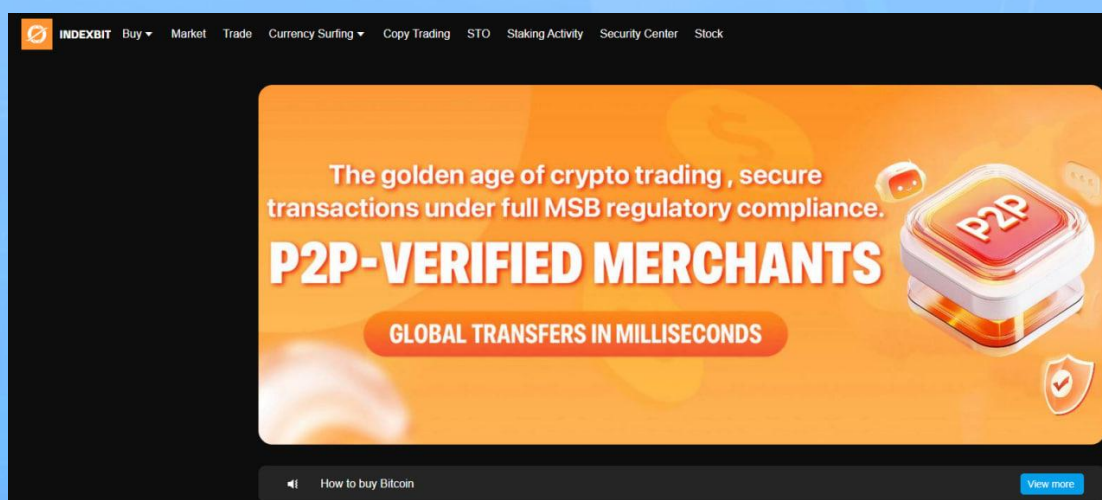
INDEXBIT Buy Market Trade Currency Surfing Copy Trading STO Staking Activity Security Center Stock

The golden age of crypto trading , secure transactions under full MSB regulatory compliance.

P2P-VERIFIED MERCHANTS

GLOBAL TRANSFERS IN MILLISECONDS

P2P

How to buy Bitcoin

View more